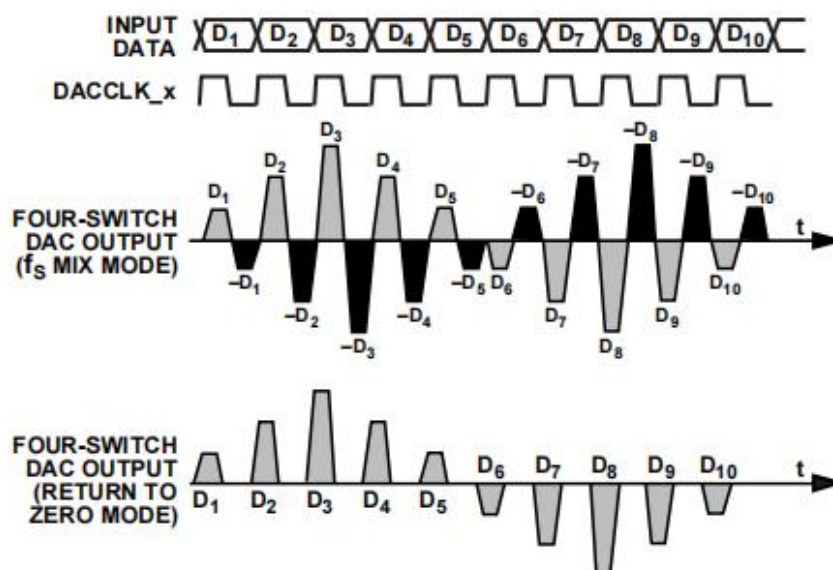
INPUT DATA
$D_1$ $D_2$ $D_3$ $D_4$ $D_5$ $D_6$ $D_7$ $D_8$ $D_9$ $D_{10}$

DACCLK_x

FOUR-SWITCH DAC OUTPUT ($f_S$ MIX MODE)

$D_1$ $D_2$ $D_3$ $D_4$ $D_5$ $-D_6$ $-D_7$ $-D_8$ $-D_9$ $-D_{10}$ t
$-D_1$ $-D_2$ $-D_3$ $-D_4$ $-D_5$ $D_6$ $D_7$ $D_8$ $D_9$ $D_{10}$

FOUR-SWITCH DAC OUTPUT (RETURN TO ZERO MODE)

$D_1$ $D_2$ $D_3$ $D_4$ $D_5$ $D_6$ $D_7$ $D_8$ $D_9$ $D_{10}$ t